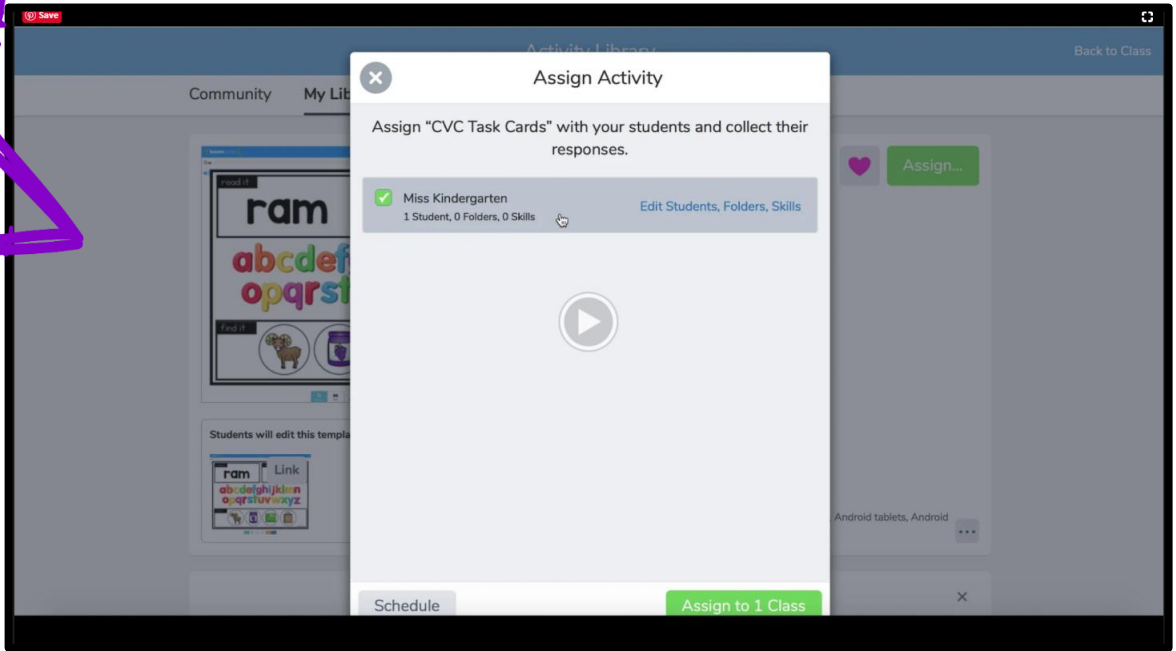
Save

Activity Library

Back to Class

Community

My Lib

read it

ram

abcdef
opqrst

find it

Students will edit this templa

ram

Link

abcdefghijklm
opqrstuvwxyz

Assign...

Android tablets, Android

...

Assign Activity

Assign "CVC Task Cards" with your students and collect their responses.

Miss Kindergarten
1 Student, 0 Folders, 0 Skills

Edit Students, Folders, Skills

Schedule

Assign to 1 Class